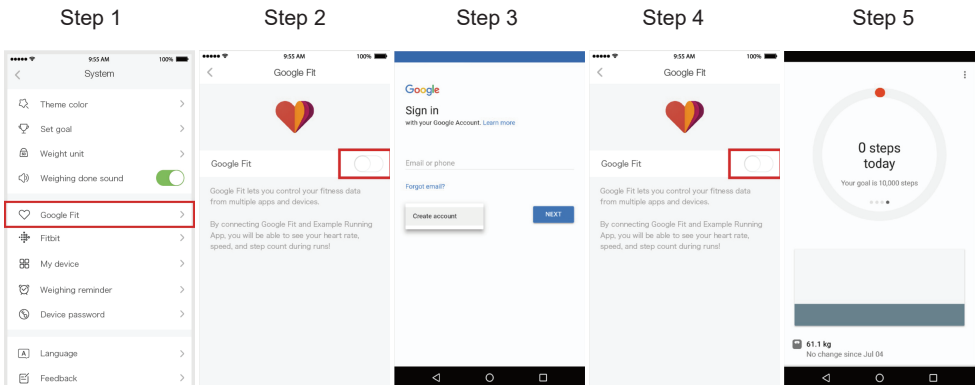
Step 1

9:55 AM 100%

System

Theme color

Set goal

Weight unit

Weighing done sound

Google Fit

Fitbit

My device

Weighing reminder

Device password

Language

Feedback

Step 2

9:55 AM 100%

Google Fit

Google Fit

Google Fit lets you control your fitness data from multiple apps and devices.

By connecting Google Fit and Example Running App, you will be able to see your heart rate, speed, and step count during runs!

Step 3

Google

Sign in

with your Google Account. Learn more

Email or phone

Forgot email?

Create account

NEXT

Step 4

9:55 AM 100%

Google Fit

Google Fit

Google Fit lets you control your fitness data from multiple apps and devices.

By connecting Google Fit and Example Running App, you will be able to see your heart rate, speed, and step count during runs!

Step 5

0 steps today

Your goal is 10,000 steps

61.1 kg

No change since Jul 04